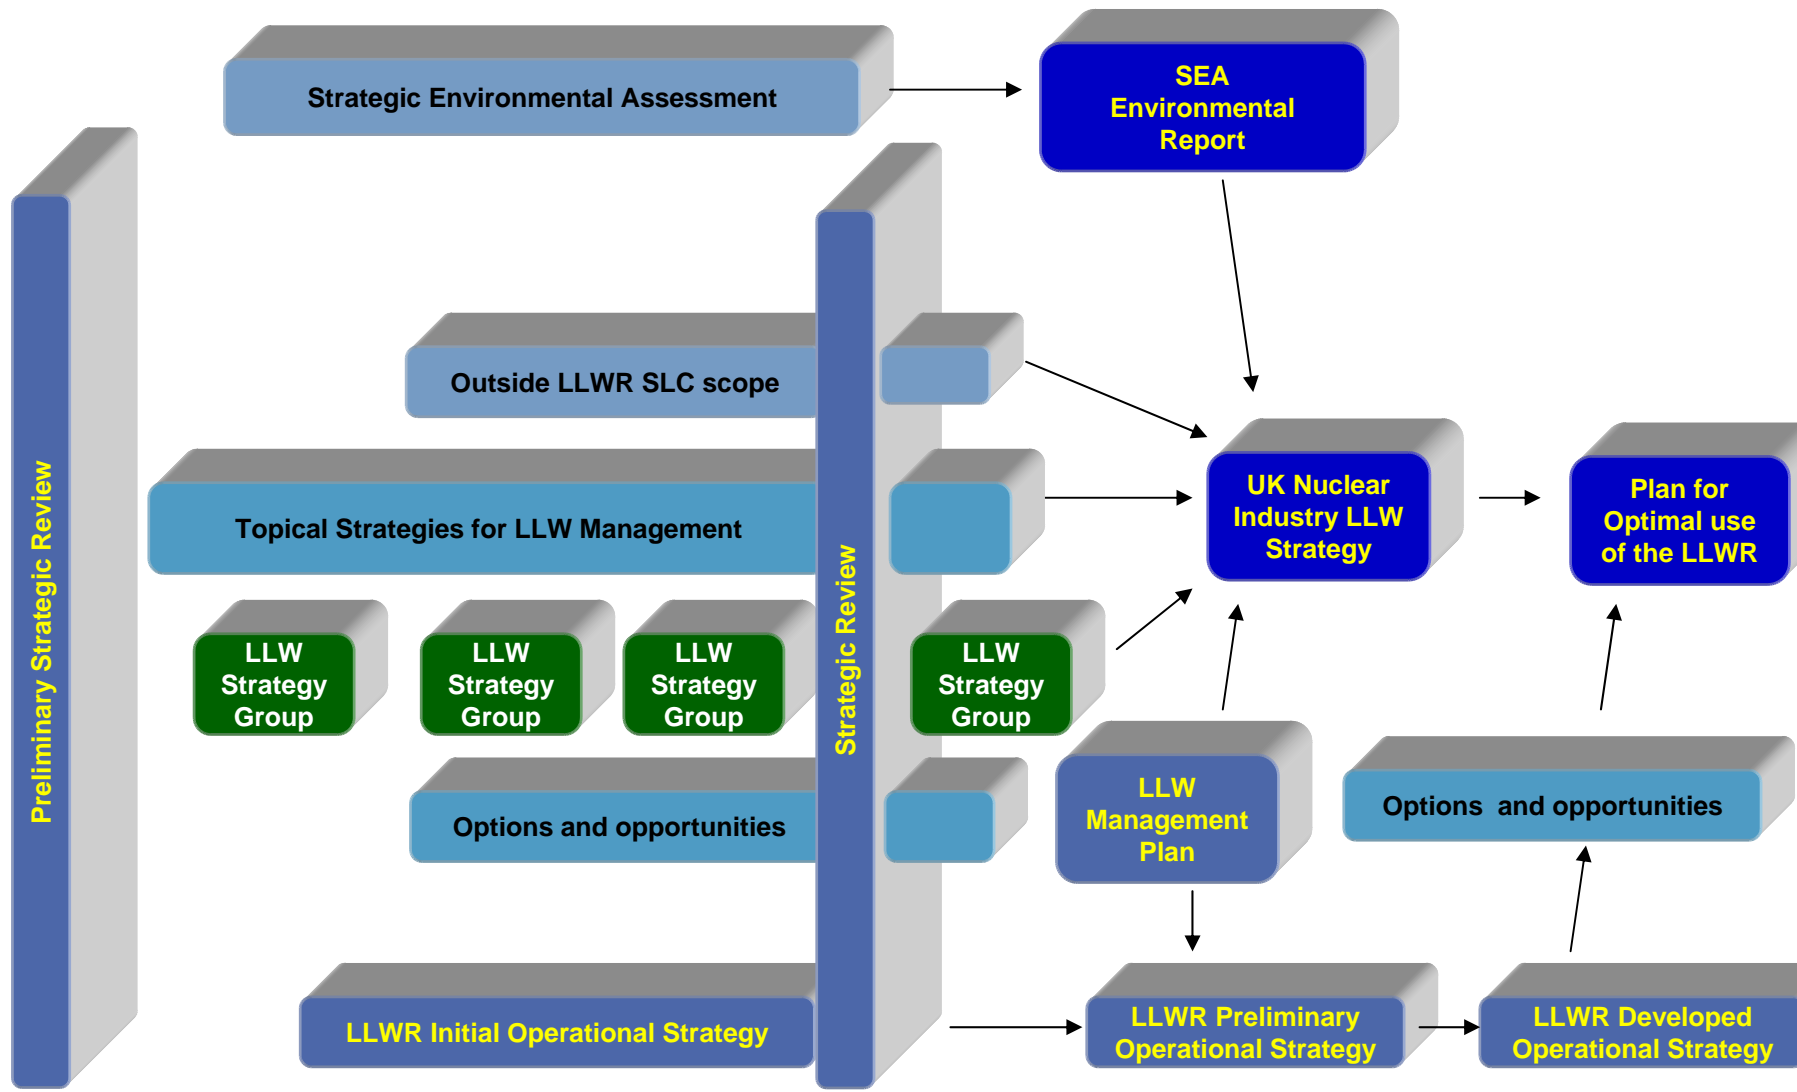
Strategic Environmental Assessment

SEA Environmental Report

Preliminary Strategic Review

Strategic Review

Outside LLWR SLC scope

Topical Strategies for LLW Management

UK Nuclear Industry LLW Strategy

Plan for Optimal use of the LLWR

LLW Strategy Group

LLW Strategy Group

LLW Strategy Group

LLW Strategy Group

LLW Management Plan

Options and opportunities

Options and opportunities

LLWR Initial Operational Strategy

LLWR Preliminary Operational Strategy

LLWR Developed Operational Strategy